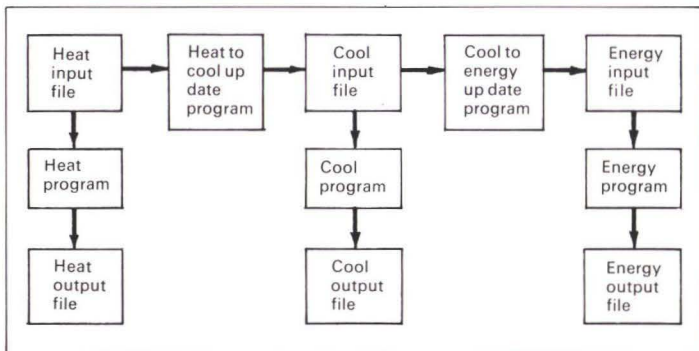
Heat input file

Heat to cool up date program

Cool input file

Cool to energy up date program

Energy input file

Heat program

Cool program

Energy program

Heat output file

Cool output file

Energy output file